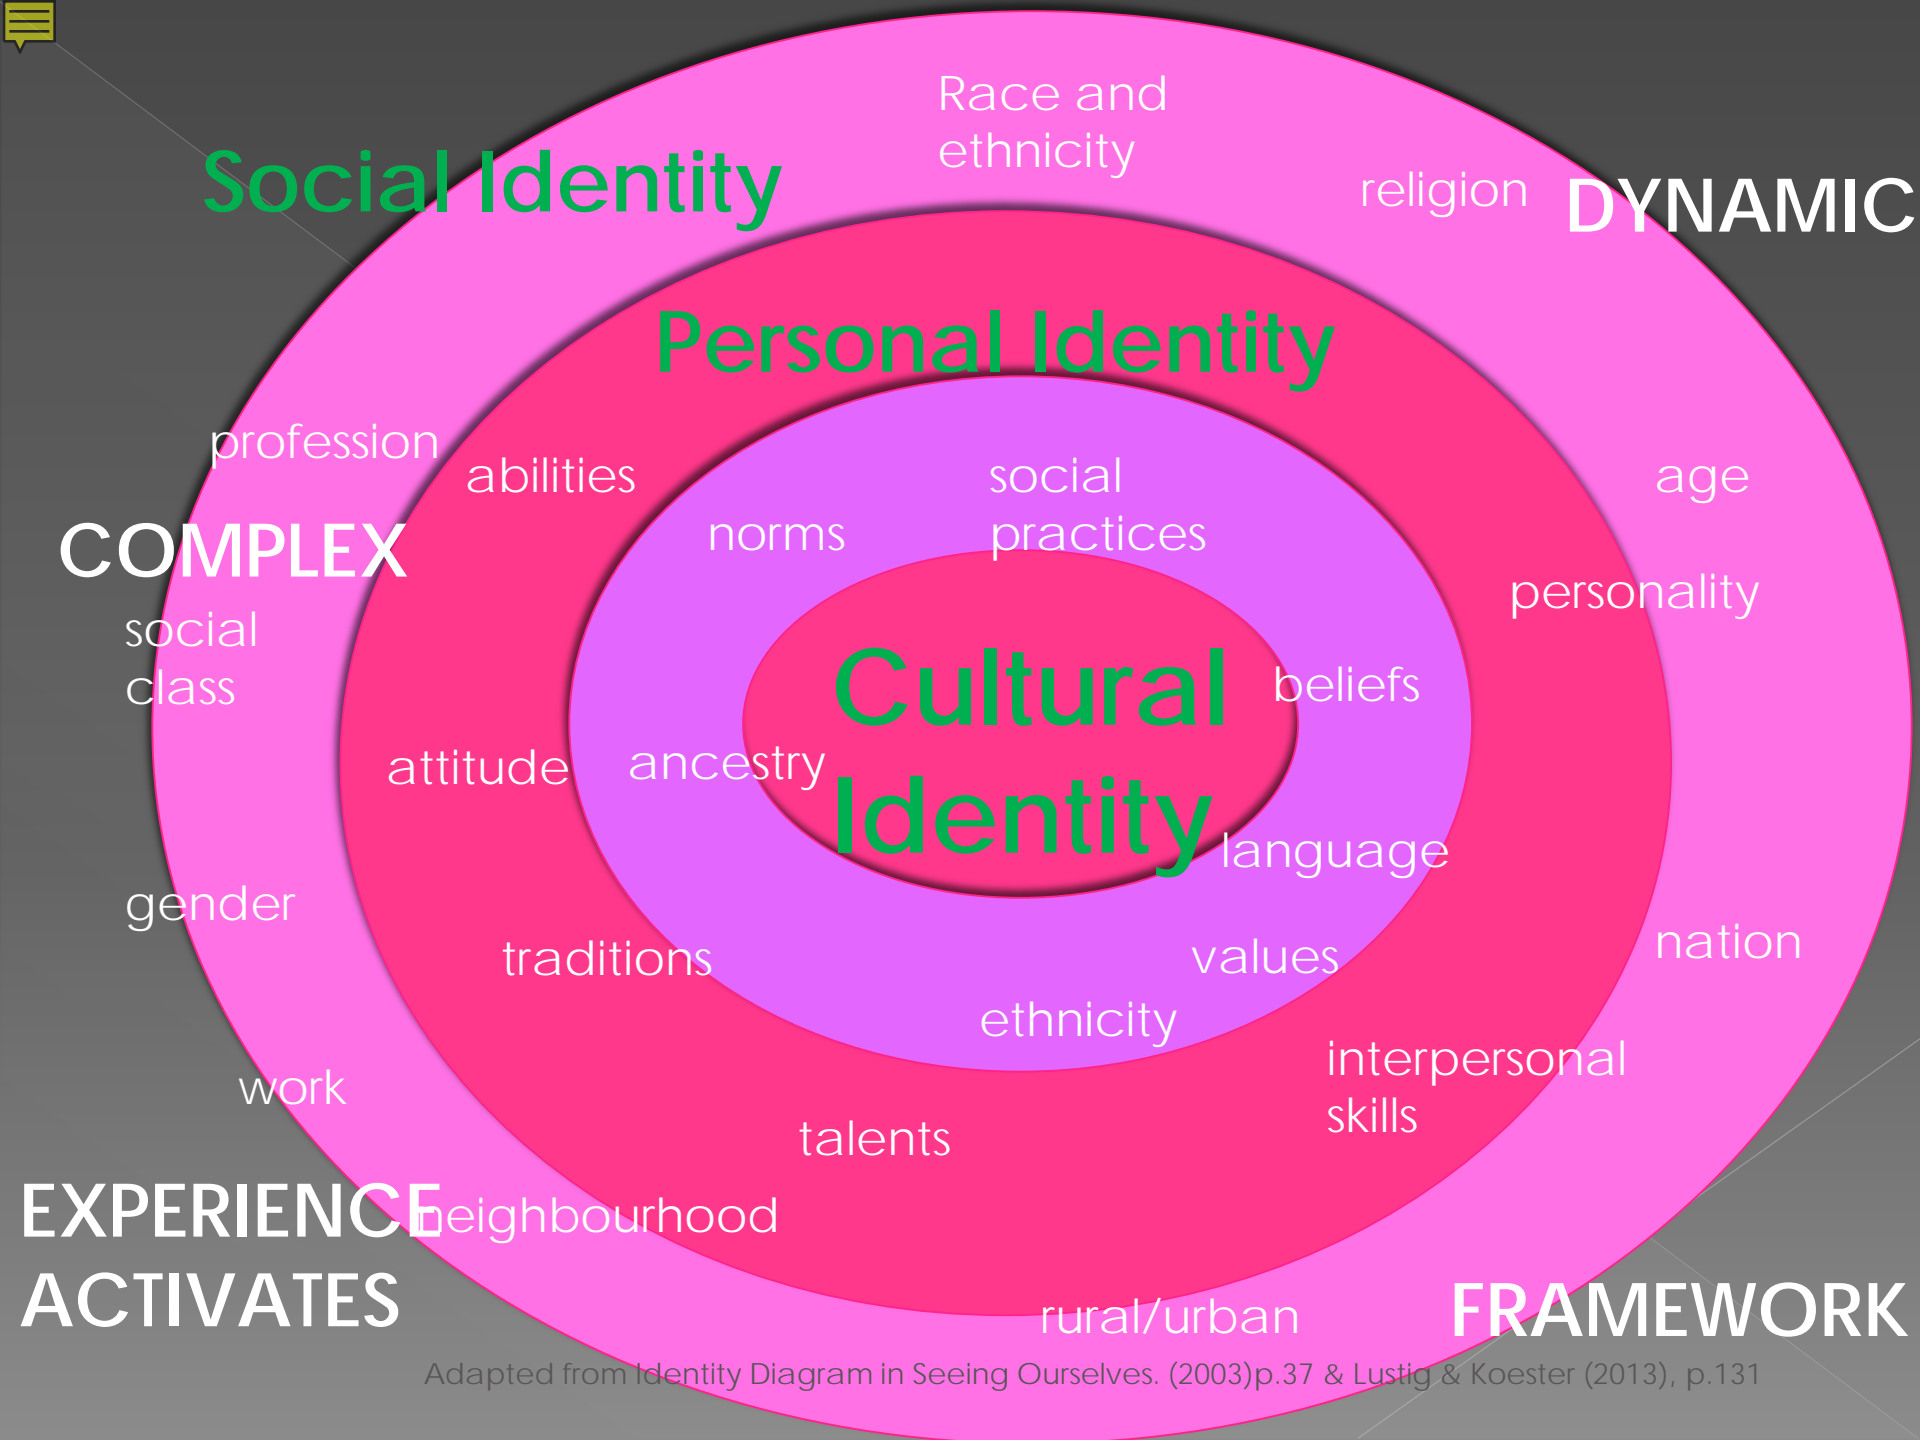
Social Identity

Race and ethnicity

religion

DYNAMIC

Personal Identity

profession

abilities

social practices

age

COMPLEX

norms

personality

social class

Cultural Identity

beliefs

attitude

ancestry

language

gender

traditions

values

nation

ethnicity

work

interpersonal skills

talents

EXPERIENCE

neighbourhood

ACTIVATES

rural/urban

FRAMEWORK

Adapted from Identity Diagram in Seeing Ourselves. (2003)p.37 & Lustig & Koester (2013), p.131